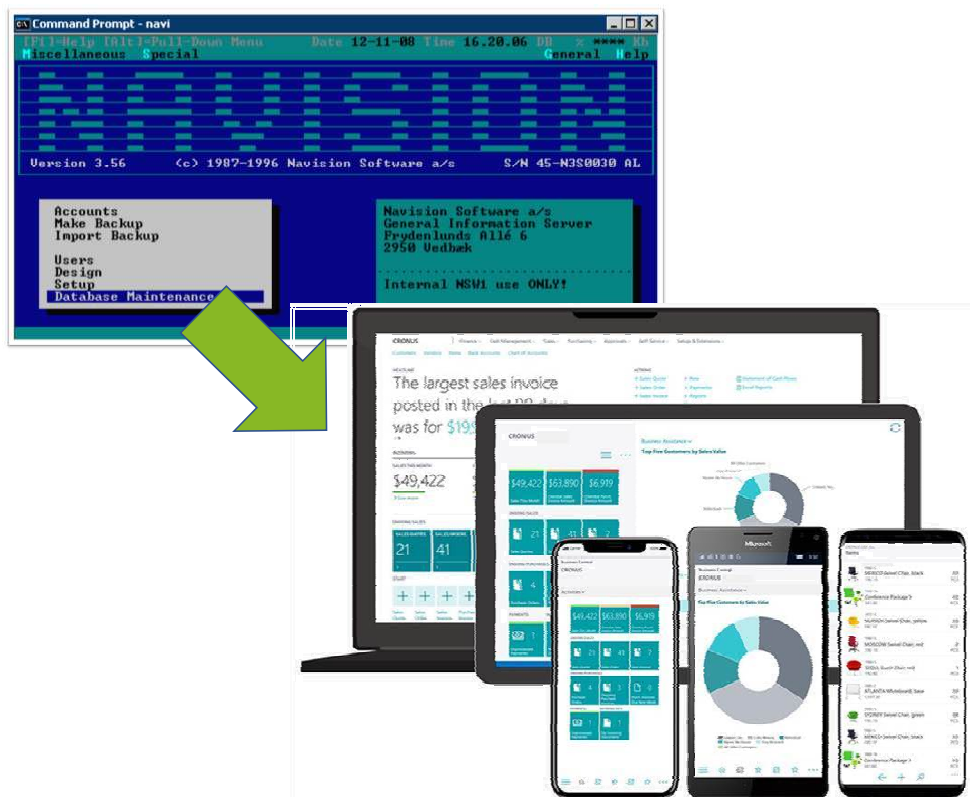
Command Prompt - navi

[F1]=Help [Alt]=Pull-Down Menu Date 12-11-08 Time 16.20.06 DB × ***** Kb
Miscellaneous Special General Help

Version 3.56 (c) 1987-1996 Navision Software a/s S/N 45-N3S0030 AL

Accounts
Make Backup
Import Backup

Users
Design
Setup
Database Maintenance

Navision Software a/s
General Information Server
Frydenlunds Allé 6
2950 Vedbæk

Internal NSW1 use ONLY!

CRONUS

The largest sales invoice posted in the last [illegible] was for $19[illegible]

$49,422

21 41

CRONUS

$49,422 $63,890 $6,919

Business Assistance

Top Five Customers by Sales Value

CRONUS

$49,422 $63,890 $6,919

Microsoft

CRONUS

Top Five Customers by Sales Value

Conference Package 1

ATLANTA Whiteboard, base

Conference Package 1